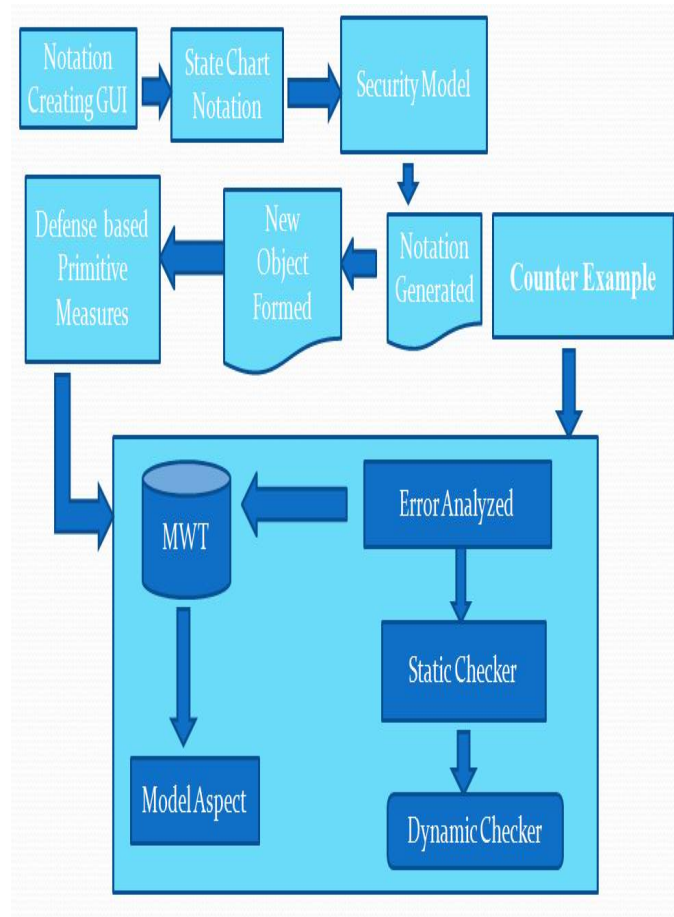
Notation Creating GUI

State Chart Notation

Security Model

Notation Generated

New Object Formed

Defense based Primitive Measures

Counter Example

MWT

Error Analyzed

Static Checker

Model Aspect

Dynamic Checker